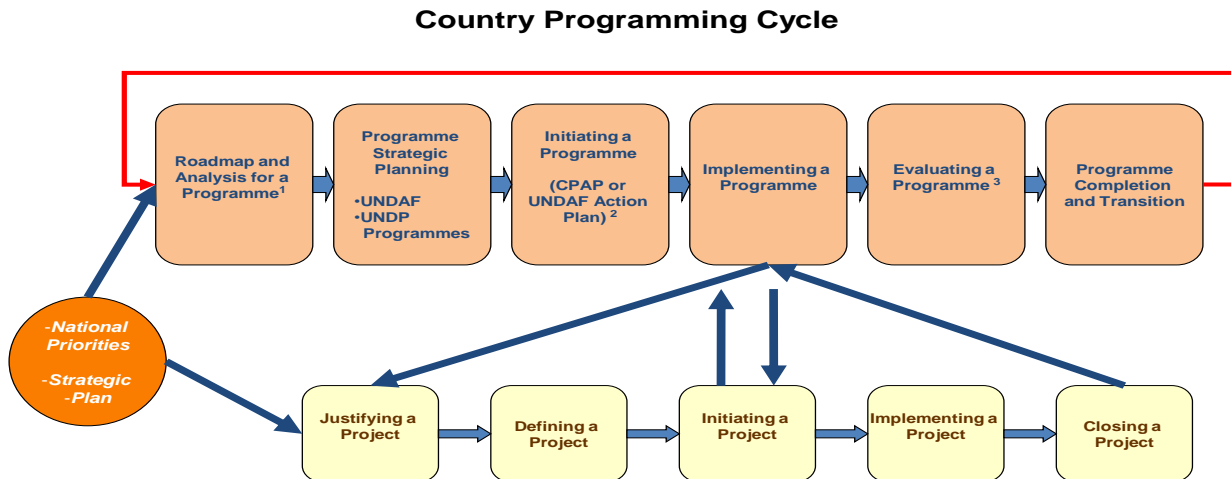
Country Programming Cycle

Roadmap and Analysis for a Programme$^1$

Programme Strategic Planning
•UNDAF
•UNDP Programmes

Initiating a Programme
(CPAP or UNDAF Action Plan)$^2$

Implementing a Programme

Evaluating a Programme$^3$

Programme Completion and Transition

-National Priorities
-Strategic -Plan

Justifying a Project

Defining a Project

Initiating a Project

Implementing a Project

Closing a Project